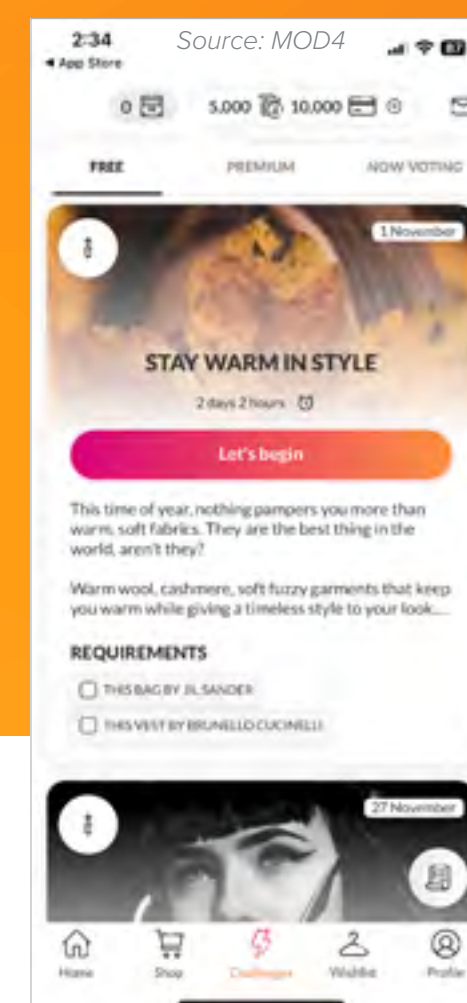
2:34
◂ App Store
Source: MOD4
87

0
5.000
10.000

FREE
PREMIUM
NOW VOTING

1 November

STAY WARM IN STYLE

2 days 2 hours

Let's begin

This time of year, nothing pampers you more than warm, soft fabrics. They are the best thing in the world, aren't they?

Warm wool, cashmere, soft fuzzy garments that keep you warm while giving a timeless style to your look...

REQUIREMENTS

THIS BAG BY JIL SANDER

THIS VEST BY BRUNELLO CUCINELLI

27 November

Home
Shop
Challenges
Wishlist
Profile